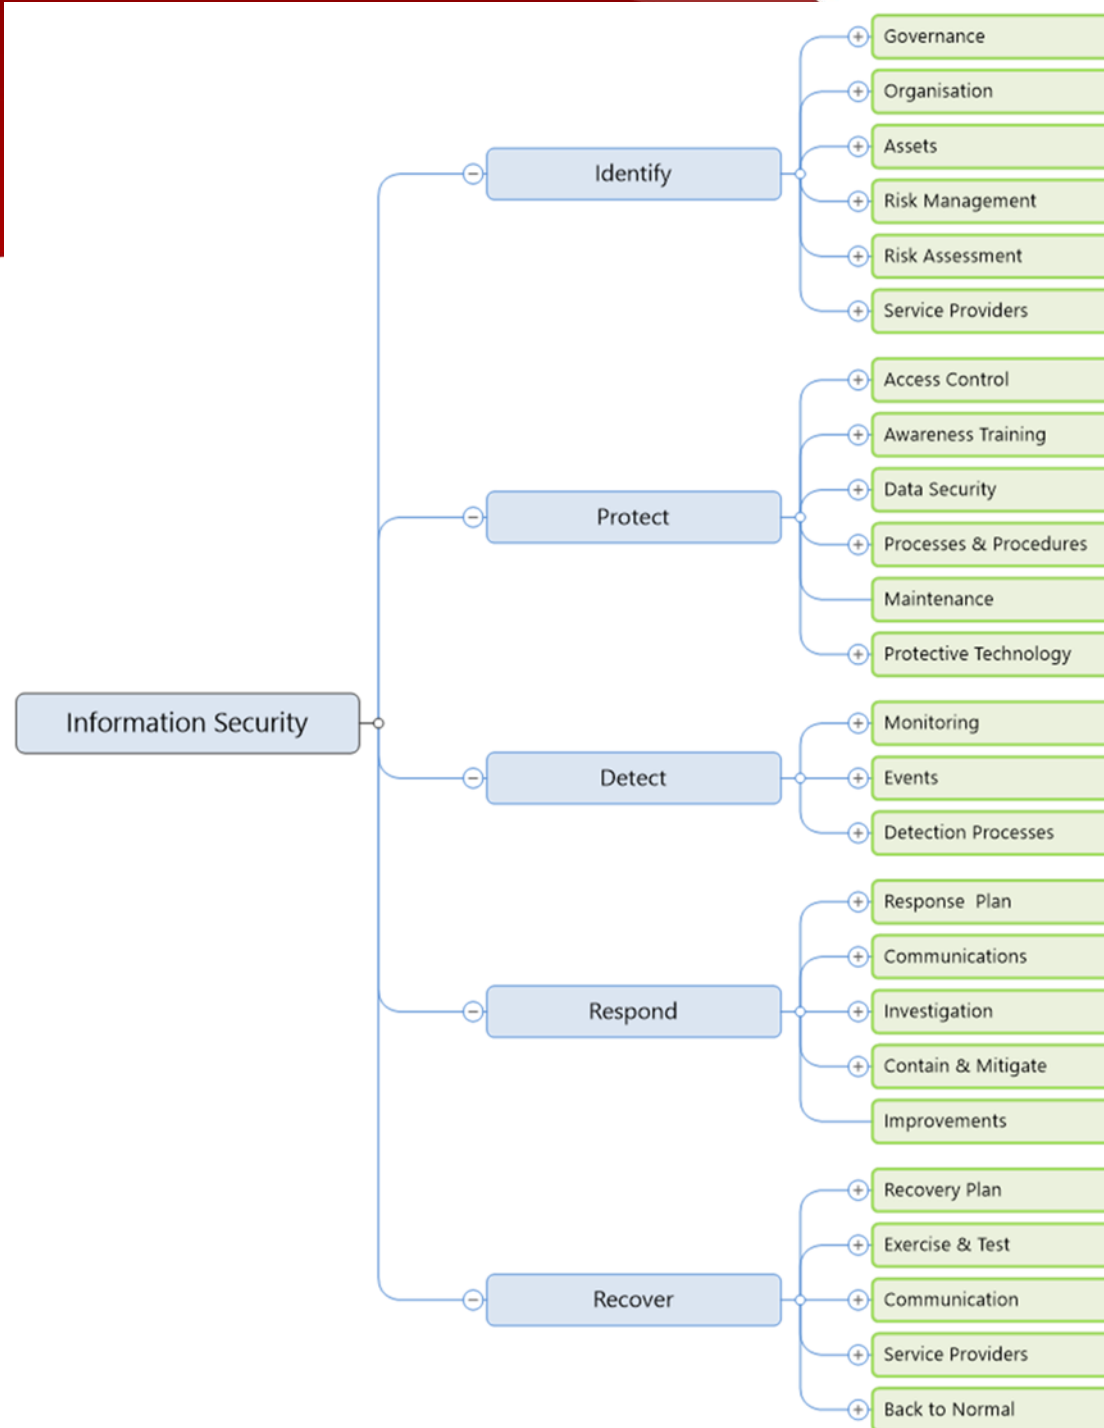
Information Security

Identify

Governance

Organisation

Assets

Risk Management

Risk Assessment

Service Providers

Protect

Access Control

Awareness Training

Data Security

Processes & Procedures

Maintenance

Protective Technology

Detect

Monitoring

Events

Detection Processes

Respond

Response Plan

Communications

Investigation

Contain & Mitigate

Improvements

Recover

Recovery Plan

Exercise & Test

Communication

Service Providers

Back to Normal